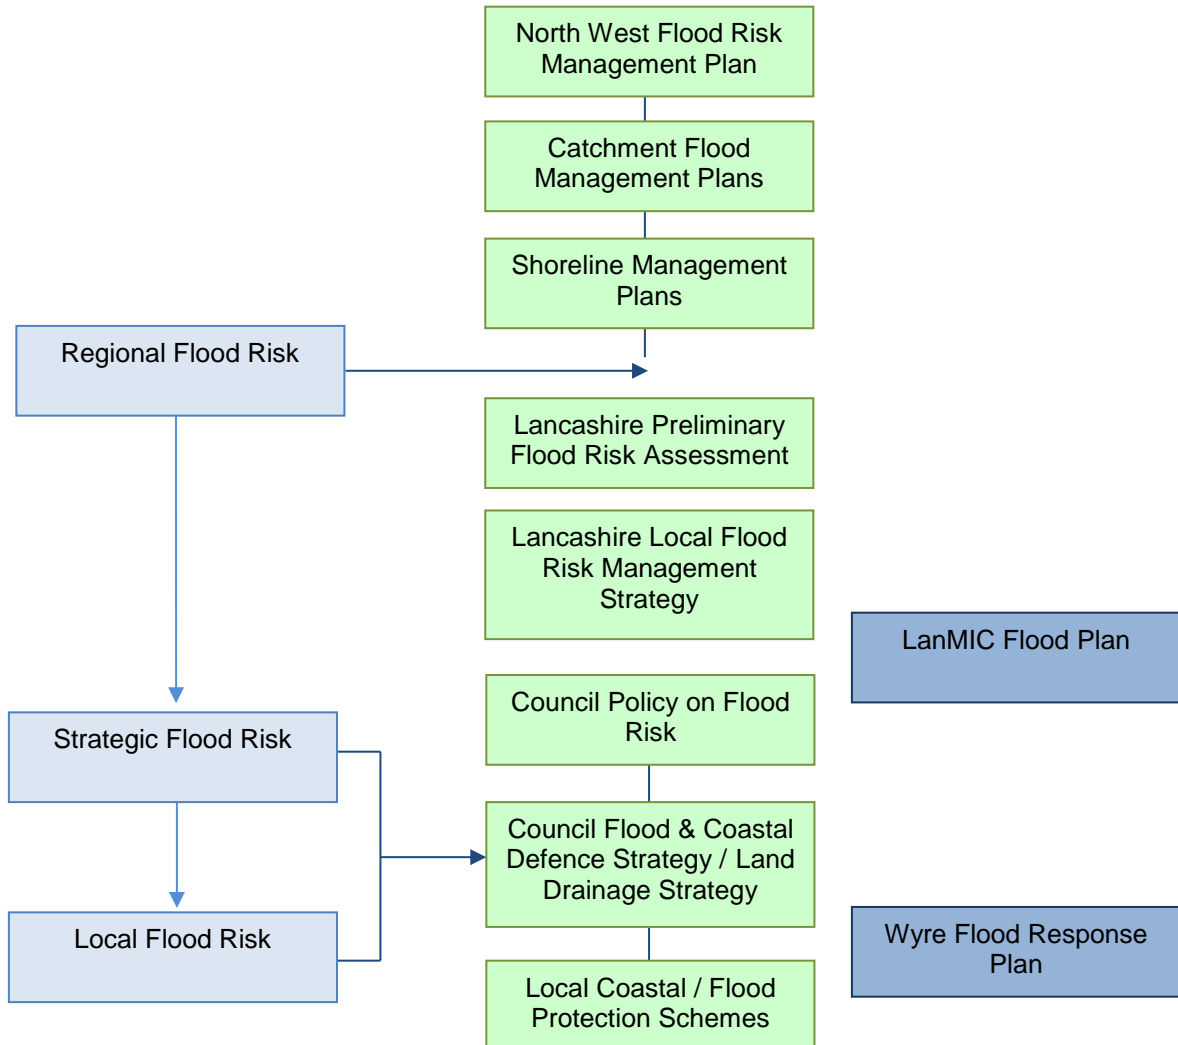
North West Flood Risk Management Plan

Catchment Flood Management Plans

Shoreline Management Plans

Regional Flood Risk

Lancashire Preliminary Flood Risk Assessment

Lancashire Local Flood Risk Management Strategy

LanMIC Flood Plan

Strategic Flood Risk

Council Policy on Flood Risk

Council Flood & Coastal Defence Strategy / Land Drainage Strategy

Local Flood Risk

Wyre Flood Response Plan

Local Coastal / Flood Protection Schemes